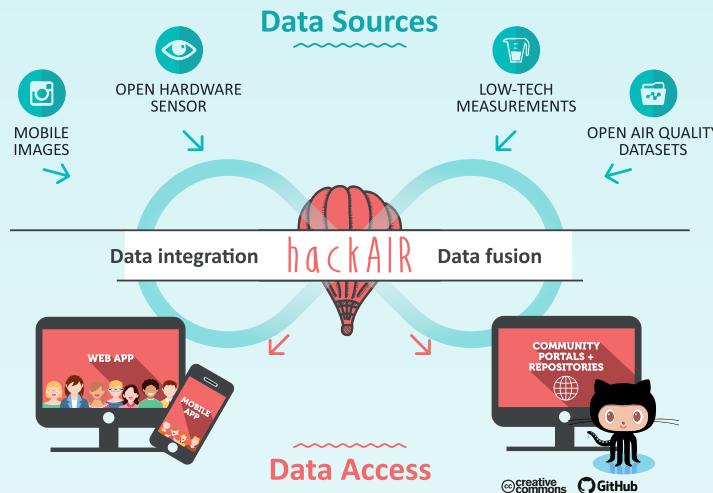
Data Sources

MOBILE IMAGES

OPEN HARDWARE SENSOR

LOW-TECH MEASUREMENTS

OPEN AIR QUALITY DATASETS

Data integration

hackAIR

Data fusion

WEB APP

MOBILE APP

COMMUNITY PORTALS + REPOSITORIES

Data Access

creative commons

GitHub